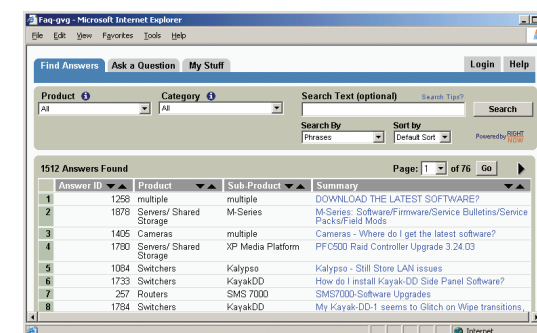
Faq-gvg - Microsoft Internet Explorer

File Edit View Favorites Tools Help

Find Answers | Ask a Question | My Stuff | Login | Help

Product | Category | Search Text (optional) | Search Tips?
All | All | Search

Search By | Sort by
Phrases | Default Sort | Powered by RIGHT NOW

1512 Answers Found | Page: 1 of 76 | Go

| | Answer ID | Product | Sub-Product | Summary |
|---|---|---|---|---|
| 1 | 1258 | multiple | multiple | DOWNLOAD THE LATEST SOFTWARE? |
| 2 | 1878 | Servers/ Shared Storage | M-Series | M-Series: Software/Firmware/Service Bulletins/Service Packs/Field Mods |
| 3 | 1405 | Cameras | multiple | Cameras - Where do I get the latest software? |
| 4 | 1780 | Servers/ Shared Storage | XP Media Platform | PFC500 Raid Controller Upgrade 3.24.03 |
| 5 | 1084 | Switchers | Kalypso | Kalypso - Still Store LAN issues |
| 6 | 1733 | Switchers | KayakDD | How do I install Kayak-DD Side Panel Software? |
| 7 | 257 | Routers | SMS 7000 | SMS7000-Software Upgrades |
| 8 | 1784 | Switchers | KayakDD | My Kayak-DD-1 seems to Glitch on Wipe transitions, |

Internet